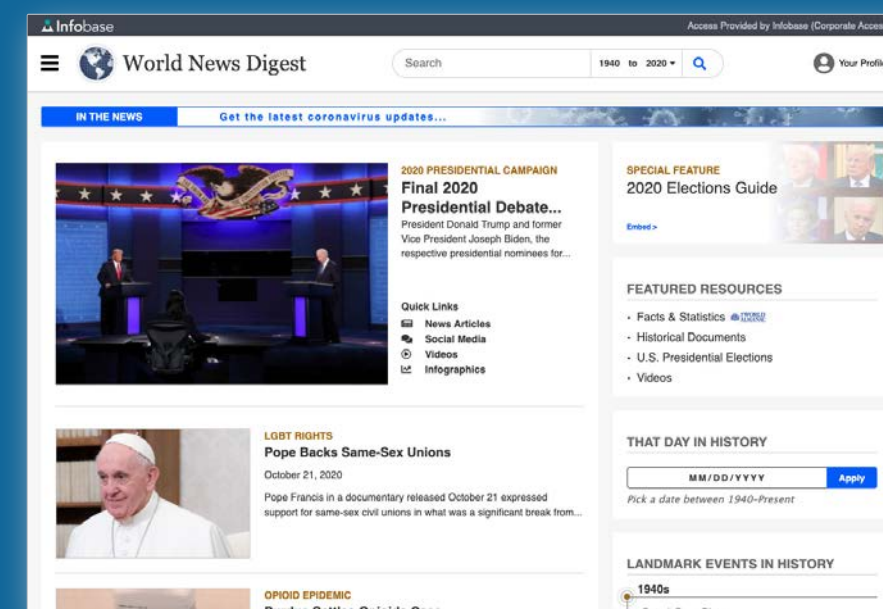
Infobase

Access Provided by Infobase (Corporate Acces

World News Digest

Search

1940 to 2020

Your Profi

IN THE NEWS

Get the latest coronavirus updates...

2020 PRESIDENTIAL CAMPAIGN

Final 2020 Presidential Debate...

President Donald Trump and former Vice President Joseph Biden, the respective presidential nominees for...

Quick Links

News Articles

Social Media

Videos

Infographics

SPECIAL FEATURE

2020 Elections Guide

Embed >

FEATURED RESOURCES

· Facts & Statistics

· Historical Documents

· U.S. Presidential Elections

· Videos

LGBT RIGHTS

Pope Backs Same-Sex Unions

October 21, 2020

Pope Francis in a documentary released October 21 expressed support for same-sex civil unions in what was a significant break from...

THAT DAY IN HISTORY

MM/DD/YYYY

Apply

Pick a date between 1940–Present

LANDMARK EVENTS IN HISTORY

1940s

OPIOID EPIDEMIC

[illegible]